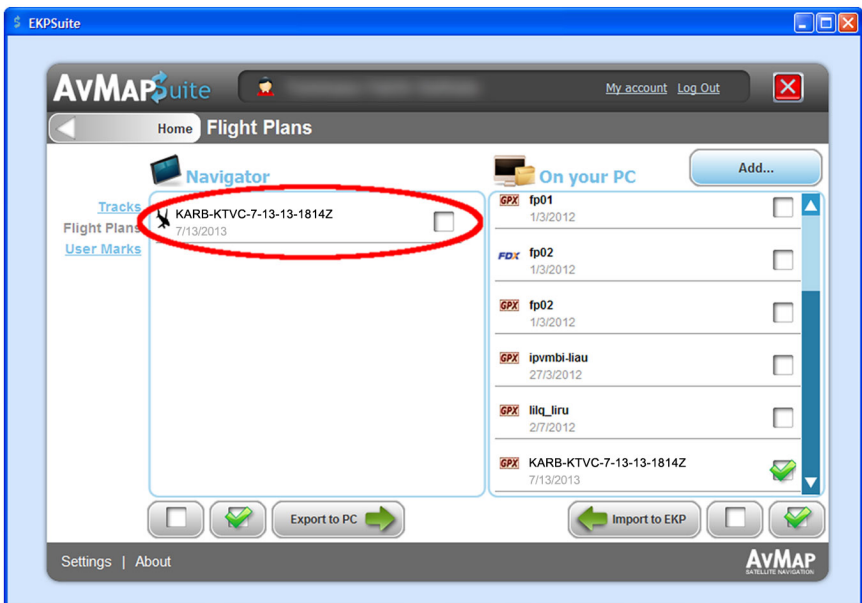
EKPSuite

AvMAPSuite

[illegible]

My account Log Out

Home Flight Plans

Navigator

On your PC

Add...

Tracks
Flight Plans
User Marks

KARB-KTVC-7-13-13-1814Z
7/13/2013

GPX fp01
1/3/2012

FDX fp02
1/3/2012

GPX fp02
1/3/2012

GPX ipvmbi-liau
27/3/2012

GPX lilq_liru
2/7/2012

GPX KARB-KTVC-7-13-13-1814Z
7/13/2013

Export to PC

Import to EKP

Settings | About

AvMAP
SATELLITE NAVIGATION